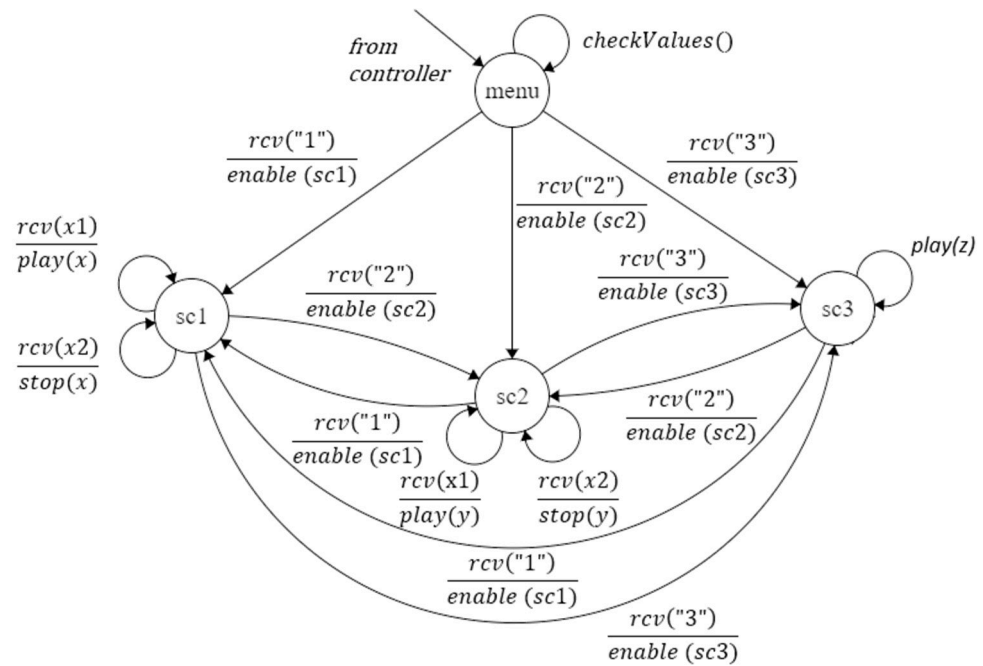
from controller

checkValues()

menu

$\frac{rcv("1")}{enable\ (sc1)}$

$\frac{rcv("2")}{enable\ (sc2)}$

$\frac{rcv("3")}{enable\ (sc3)}$

$\frac{rcv(x1)}{play(x)}$

$\frac{rcv(x2)}{stop(x)}$

sc1

$\frac{rcv("2")}{enable\ (sc2)}$

$\frac{rcv("3")}{enable\ (sc3)}$

play(z)

sc3

sc2

$\frac{rcv("1")}{enable\ (sc1)}$

$\frac{rcv("2")}{enable\ (sc2)}$

$\frac{rcv(x1)}{play(y)}$

$\frac{rcv(x2)}{stop(y)}$

$\frac{rcv("1")}{enable\ (sc1)}$

$\frac{rcv("3")}{enable\ (sc3)}$